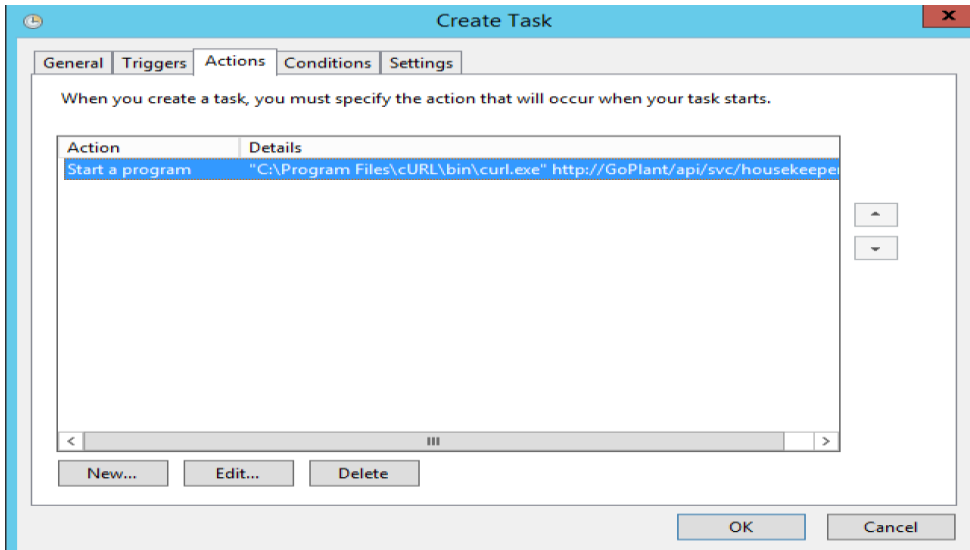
Create Task

General | Triggers | Actions | Conditions | Settings

When you create a task, you must specify the action that will occur when your task starts.

| Action | Details |
|---|---|
| Start a program | "C:\Program Files\cURL\bin\curl.exe" http://GoPlant/api/svc/housekeeper |

New... Edit... Delete

OK Cancel